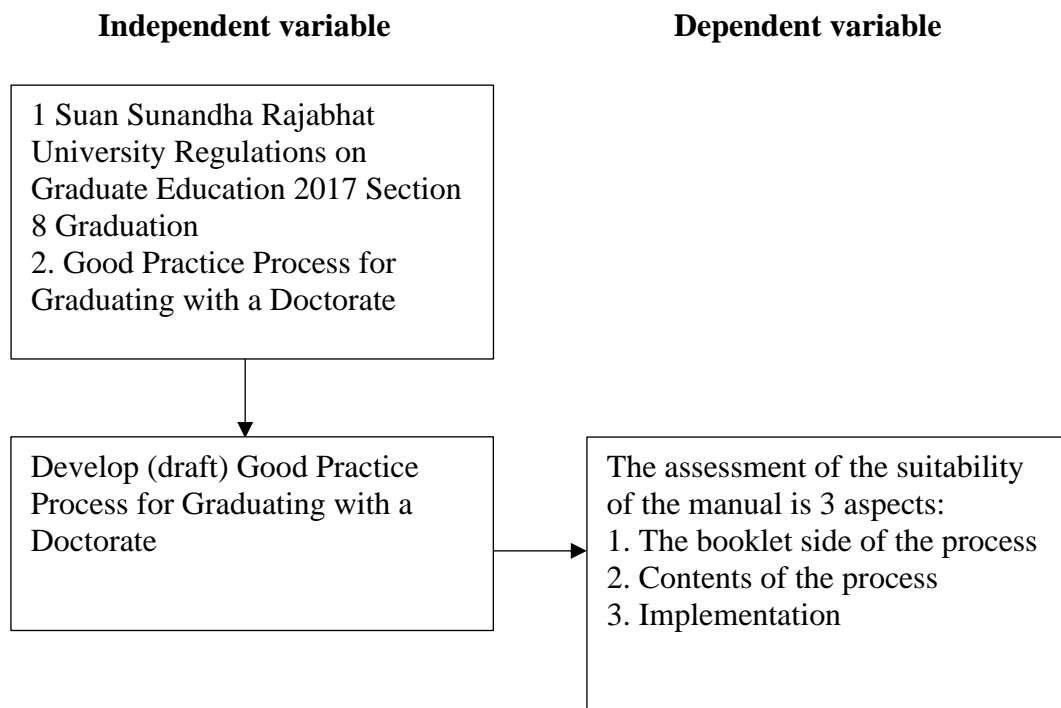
**Independent variable**

**Dependent variable**

1 Suan Sunandha Rajabhat University Regulations on Graduate Education 2017 Section 8 Graduation
2. Good Practice Process for Graduating with a Doctorate

Develop (draft) Good Practice Process for Graduating with a Doctorate

The assessment of the suitability of the manual is 3 aspects:
1. The booklet side of the process
2. Contents of the process
3. Implementation